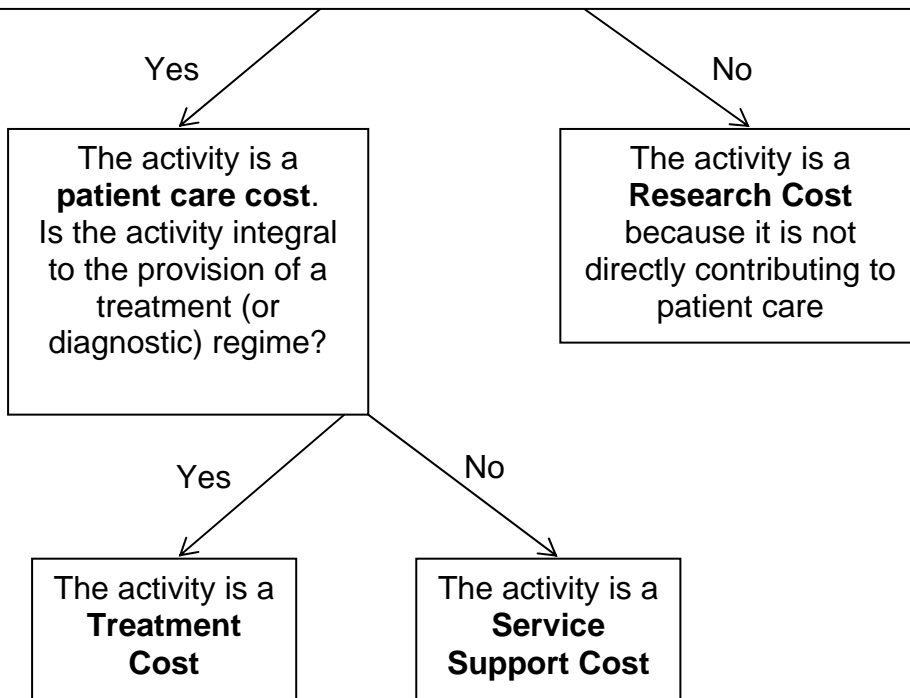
Yes

No

The activity is a patient care cost. Is the activity integral to the provision of a treatment (or diagnostic) regime?

The activity is a Research Cost because it is not directly contributing to patient care

Yes

No

The activity is a Treatment Cost

The activity is a Service Support Cost